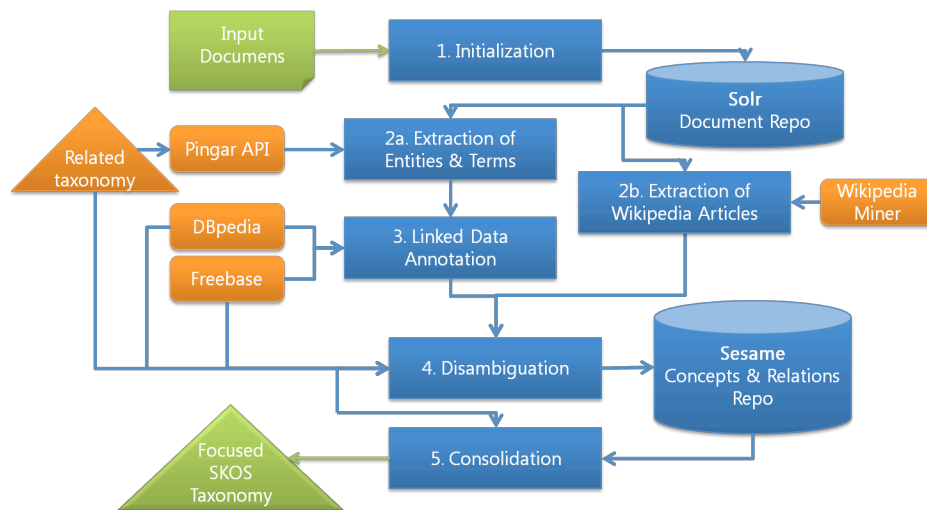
Input Documens

1. Initialization

Solr
Document Repo

Related taxonomy

Pingar API

2a. Extraction of Entities & Terms

2b. Extraction of Wikipedia Articles

Wikipedia Miner

DBpedia

Freebase

3. Linked Data Annotation

4. Disambiguation

Sesame
Concepts & Relations Repo

Focused SKOS Taxonomy

5. Consolidation